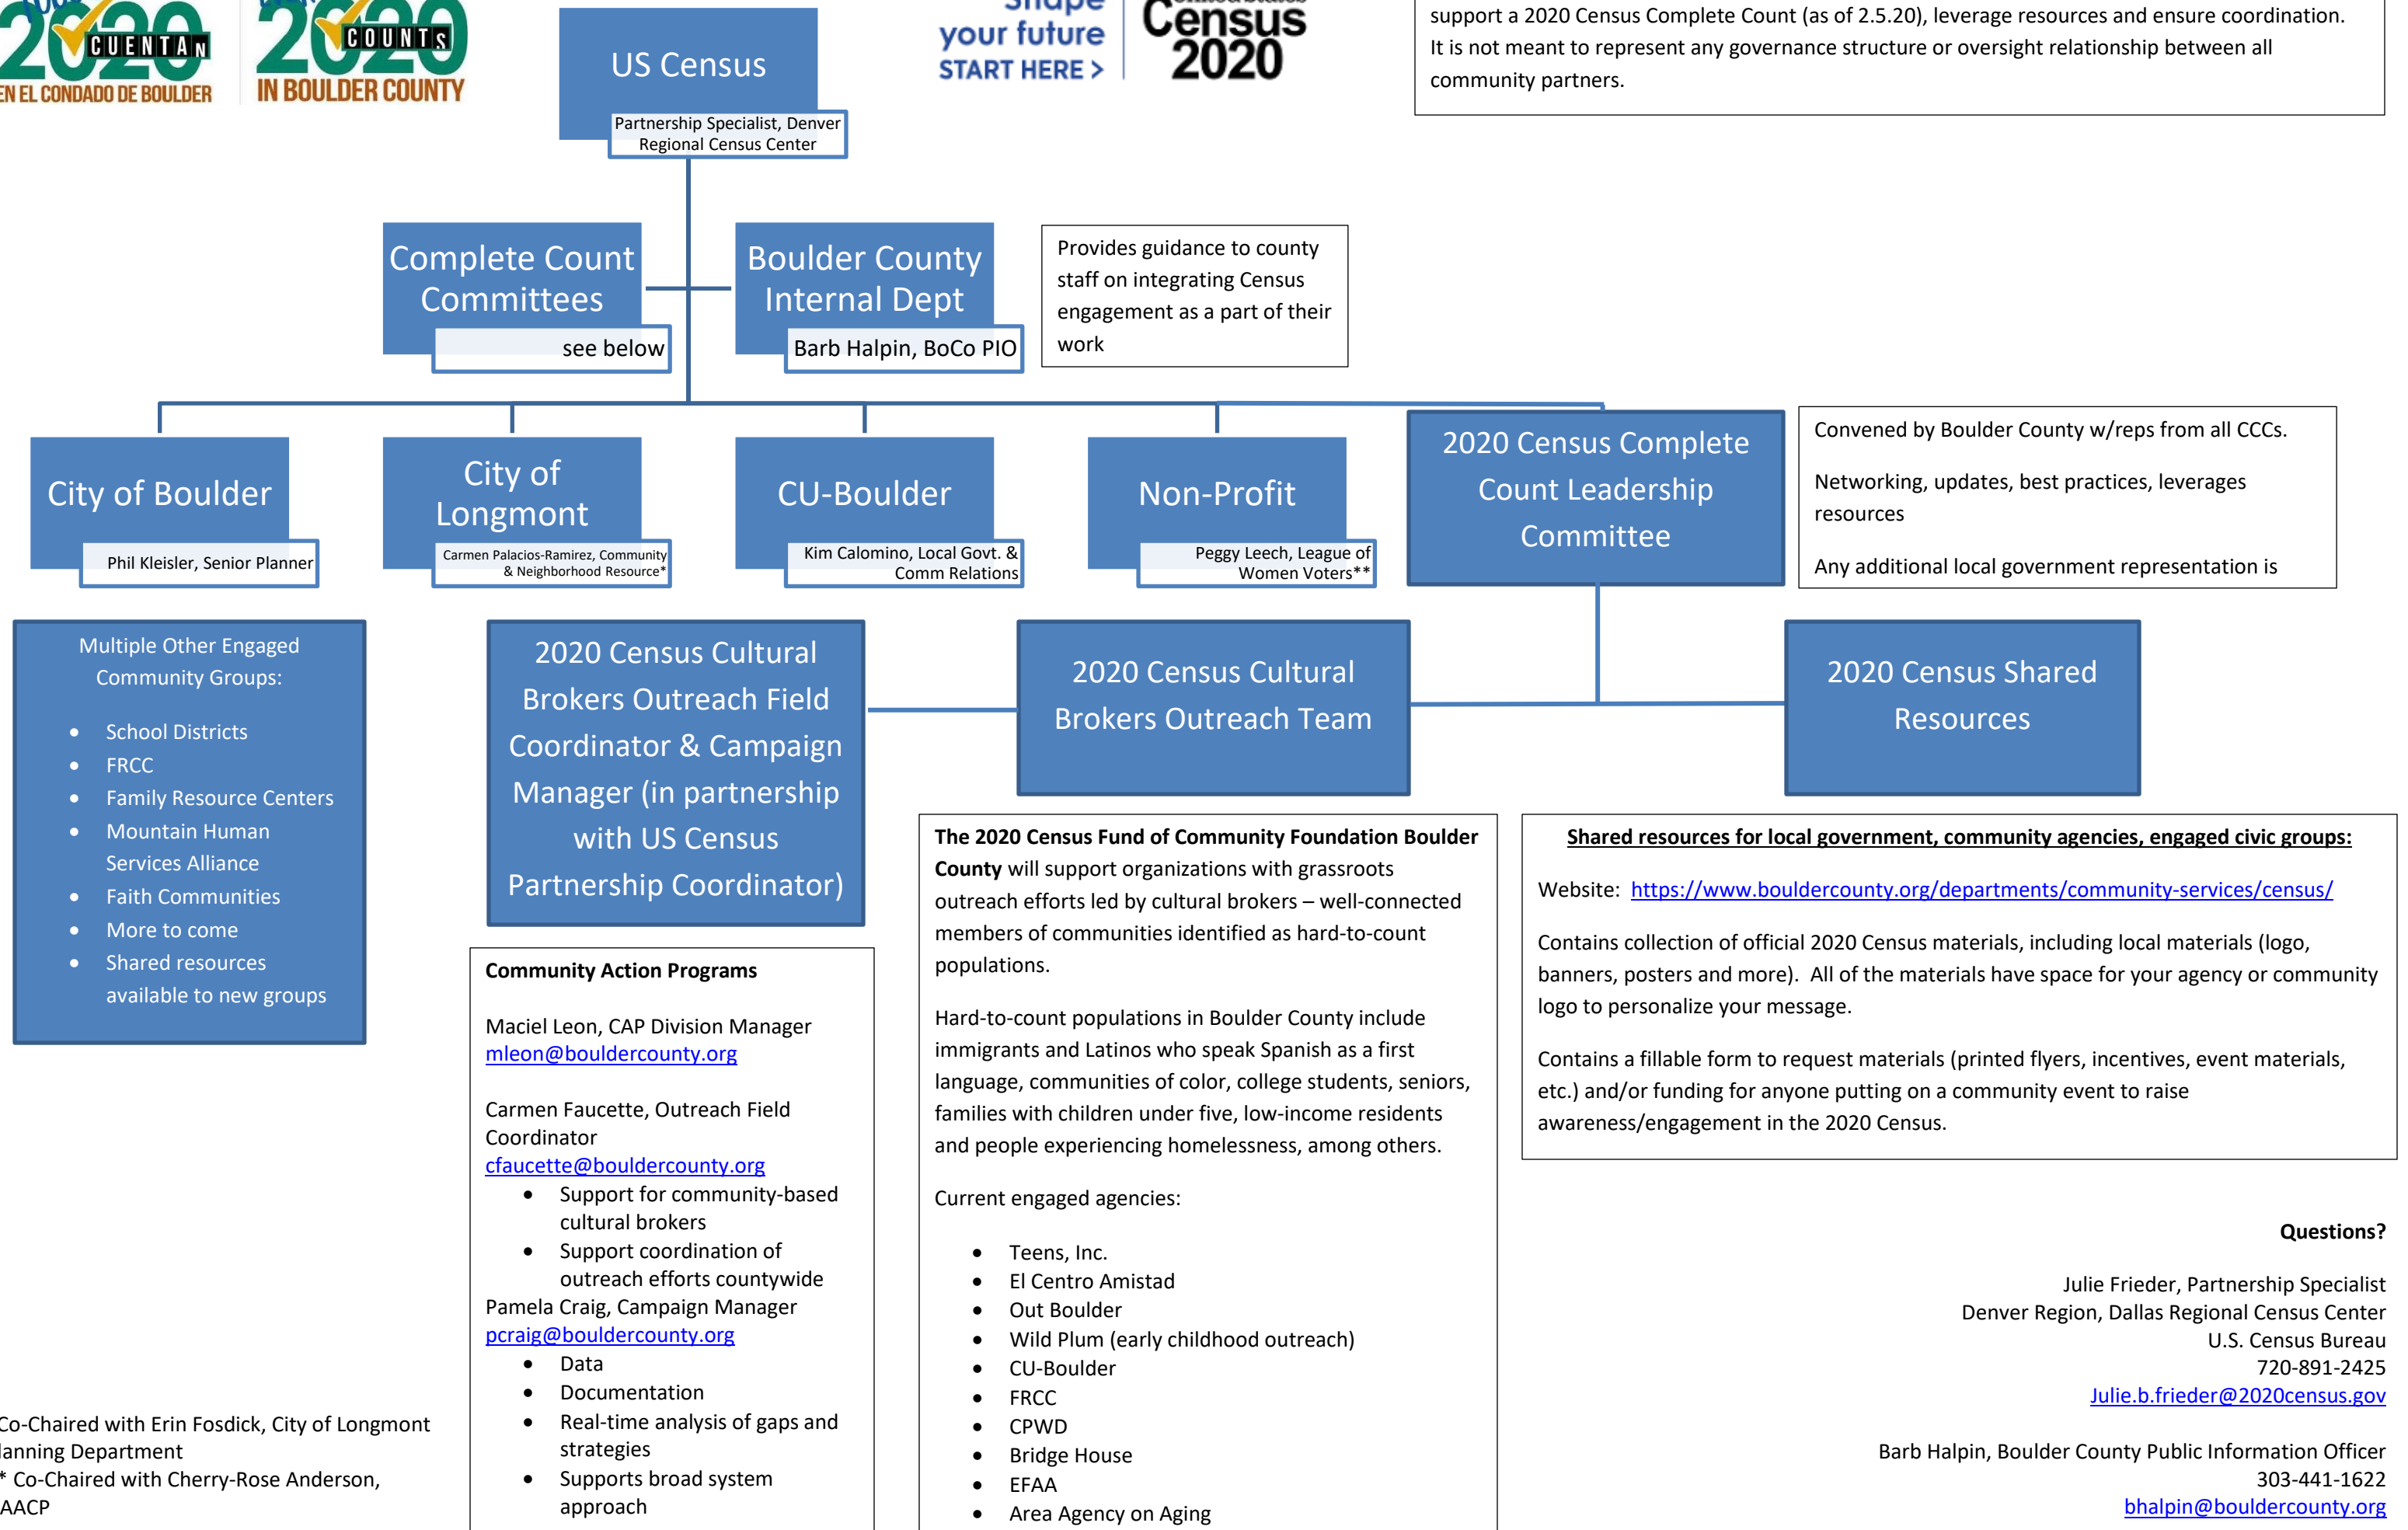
2020 CUENTAN EN EL CONDADO DE BOULDER

2020 COUNTS IN BOULDER COUNTY

US Census

Partnership Specialist, Denver Regional Census Center

your future START HERE >

Census 2020

support a 2020 Census Complete Count (as of 2.5.20), leverage resources and ensure coordination. It is not meant to represent any governance structure or oversight relationship between all community partners.

Complete Count Committees

see below

Boulder County Internal Dept

Barb Halpin, BoCo PIO

Provides guidance to county staff on integrating Census engagement as a part of their work

City of Boulder

Phil Kleisler, Senior Planner

City of Longmont

Carmen Palacios-Ramirez, Community & Neighborhood Resource*

CU-Boulder

Kim Calomino, Local Govt. & Comm Relations

Non-Profit

Peggy Leech, League of Women Voters**

2020 Census Complete Count Leadership Committee

Convened by Boulder County w/reps from all CCCs.

Networking, updates, best practices, leverages resources

Any additional local government representation is

Multiple Other Engaged Community Groups:

- School Districts
- FRCC
- Family Resource Centers
- Mountain Human Services Alliance
- Faith Communities
- More to come
- Shared resources available to new groups

2020 Census Cultural Brokers Outreach Field Coordinator & Campaign Manager (in partnership with US Census Partnership Coordinator)

2020 Census Cultural Brokers Outreach Team

2020 Census Shared Resources

**Community Action Programs**

Maciel Leon, CAP Division Manager
mleon@bouldercounty.org

Carmen Faucette, Outreach Field Coordinator
cfaucette@bouldercounty.org
- Support for community-based cultural brokers
- Support coordination of outreach efforts countywide

Pamela Craig, Campaign Manager
pcraig@bouldercounty.org
- Data
- Documentation
- Real-time analysis of gaps and strategies
- Supports broad system approach

**The 2020 Census Fund of Community Foundation Boulder County** will support organizations with grassroots outreach efforts led by cultural brokers – well-connected members of communities identified as hard-to-count populations.

Hard-to-count populations in Boulder County include immigrants and Latinos who speak Spanish as a first language, communities of color, college students, seniors, families with children under five, low-income residents and people experiencing homelessness, among others.

Current engaged agencies:

- Teens, Inc.
- El Centro Amistad
- Out Boulder
- Wild Plum (early childhood outreach)
- CU-Boulder
- FRCC
- CPWD
- Bridge House
- EFAA
- Area Agency on Aging

**Shared resources for local government, community agencies, engaged civic groups:**

Website: https://www.bouldercounty.org/departments/community-services/census/

Contains collection of official 2020 Census materials, including local materials (logo, banners, posters and more). All of the materials have space for your agency or community logo to personalize your message.

Contains a fillable form to request materials (printed flyers, incentives, event materials, etc.) and/or funding for anyone putting on a community event to raise awareness/engagement in the 2020 Census.

**Questions?**

Julie Frieder, Partnership Specialist
Denver Region, Dallas Regional Census Center
U.S. Census Bureau
720-891-2425
Julie.b.frieder@2020census.gov

Barb Halpin, Boulder County Public Information Officer
303-441-1622
bhalpin@bouldercounty.org

Co-Chaired with Erin Fosdick, City of Longmont lanning Department
* Co-Chaired with Cherry-Rose Anderson, AACP